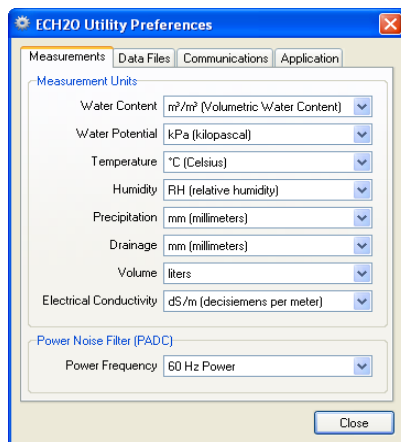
ECH2O Utility Preferences

Measurements | Data Files | Communications | Application

Measurement Units

Water Content $m^3/m^3$ (Volumetric Water Content)

Water Potential kPa (kilopascal)

Temperature °C (Celsius)

Humidity RH (relative humidity)

Precipitation mm (millimeters)

Drainage mm (millimeters)

Volume liters

Electrical Conductivity dS/m (decisiemens per meter)

Power Noise Filter (PADC)

Power Frequency 60 Hz Power

Close